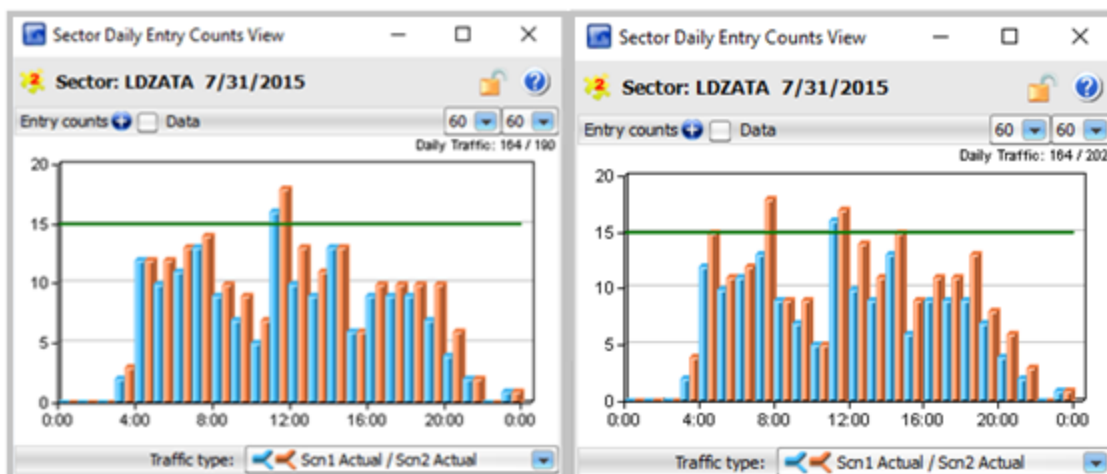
Sector Daily Entry Counts View

Sector: LDZATA 7/31/2015

Entry counts Data 60 60

Daily Traffic: 164 / 190

20
15
10
5
0

0:00 4:00 8:00 12:00 16:00 20:00 0:00

Traffic type: Scn1 Actual / Scn2 Actual

Sector Daily Entry Counts View

Sector: LDZATA 7/31/2015

Entry counts Data 60 60

Daily Traffic: 164 / 20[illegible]

20
15
10
5
0

0:00 4:00 8:00 12:00 16:00 20:00 0:00

Traffic type: Scn1 Actual / Scn2 Actual